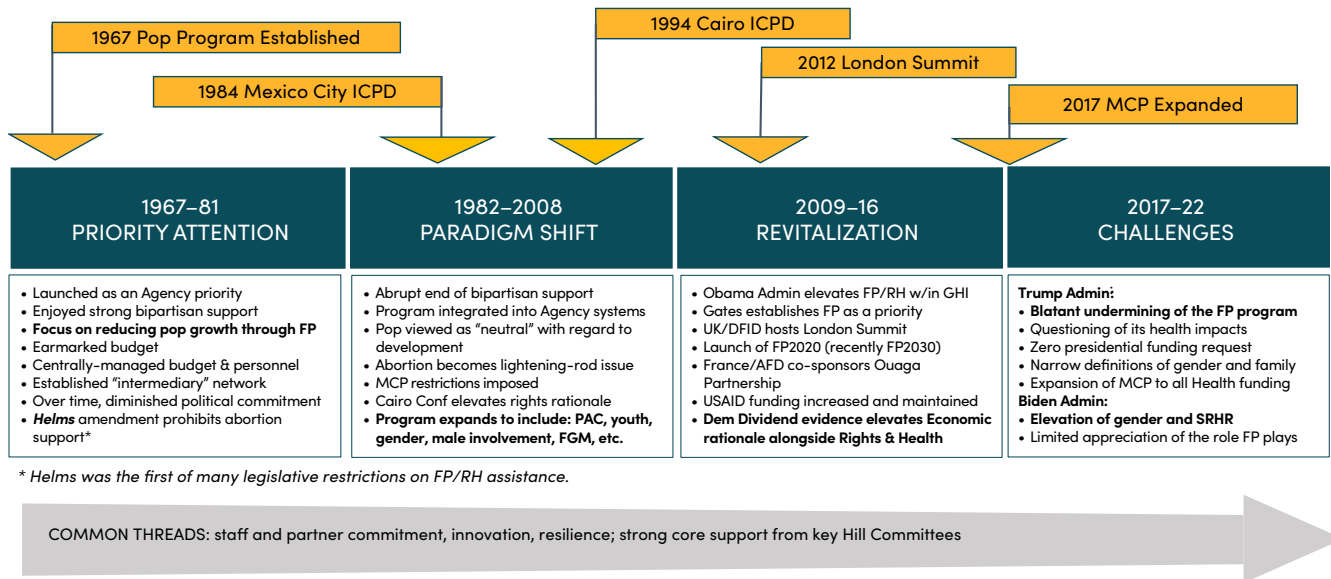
1967 Pop Program Established

1984 Mexico City ICPD

1994 Cairo ICPD

2012 London Summit

2017 MCP Expanded

1967–81
PRIORITY ATTENTION

- Launched as an Agency priority
- Enjoyed strong bipartisan support
- **Focus on reducing pop growth through FP**
- Earmarked budget
- Centrally-managed budget & personnel
- Established "intermediary" network
- Over time, diminished political commitment
- ***Helms*** **amendment prohibits abortion** support*

1982–2008
PARADIGM SHIFT

- Abrupt end of bipartisan support
- Program integrated into Agency systems
- Pop viewed as "neutral" with regard to development
- Abortion becomes lightening-rod issue
- MCP restrictions imposed
- Cairo Conf elevates rights rationale
- **Program expands to include: PAC, youth, gender, male involvement, FGM, etc.**

2009–16
REVITALIZATION

- Obama Admin elevates FP/RH w/in GHI
- Gates establishes FP as a priority
- UK/DFID hosts London Summit
- Launch of FP2020 (recently FP2030)
- France/AFD co-sponsors Ouaga Partnership
- USAID funding increased and maintained
- **Dem Dividend evidence elevates Economic rationale alongside Rights & Health**

2017–22
CHALLENGES

**Trump Admin:**
- **Blatant undermining of the FP program**
- Questioning of its health impacts
- Zero presidential funding request
- Narrow definitions of gender and family
- Expansion of MCP to all Health funding

**Biden Admin:**
- **Elevation of gender and SRHR**
- Limited appreciation of the role FP plays

* *Helms was the first of many legislative restrictions on FP/RH assistance.*

COMMON THREADS: staff and partner commitment, innovation, resilience; strong core support from key Hill Committees